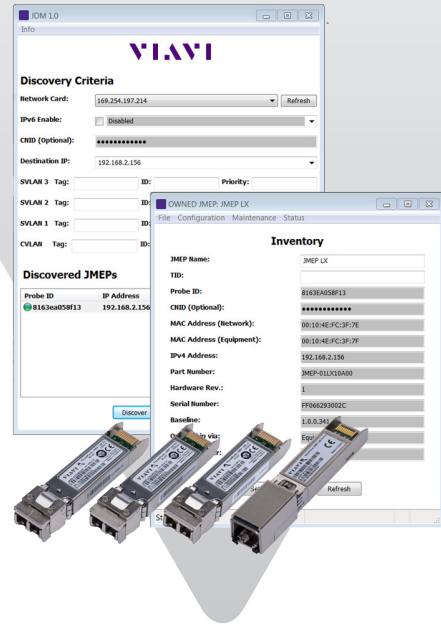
JDM 1.0
Info

VIAVI

Discovery Criteria

Network Card: 169.254.197.214 Refresh

IPv6 Enable: Disabled

CNID (Optional): ●●●●●●●●●●●●

Destination IP: 192.168.2.156

SVLAN 3 Tag: ID: Priority:

SVLAN 2 Tag: ID:

SVLAN 1 Tag: ID:

CVLAN Tag: ID:

Discovered JMEPs

| Probe ID | IP Address |
|---|---|
| 8163ea058f13 | 192.168.2.156 |

Discover

OWNED JMEP: JMEP LX
File Configuration Maintenance Status

Inventory

| | |
|---|---|
| JMEP Name: | JMEP LX |
| TID: | |
| Probe ID: | 8163EA058F13 |
| CNID (Optional): | ●●●●●●●●●●●● |
| MAC Address (Network): | 00:10:4E:FC:3F:7E |
| MAC Address (Equipment): | 00:10:4E:FC:3F:7F |
| IPv4 Address: | 192.168.2.156 |
| Part Number: | JMEP-01LX10A00 |
| Hardware Rev.: | 1 |
| Serial Number: | FF066293002C |
| Baseline: | 1.0.0.341 |
| O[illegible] via: | Equi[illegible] |
| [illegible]r: | |

Refresh

St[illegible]